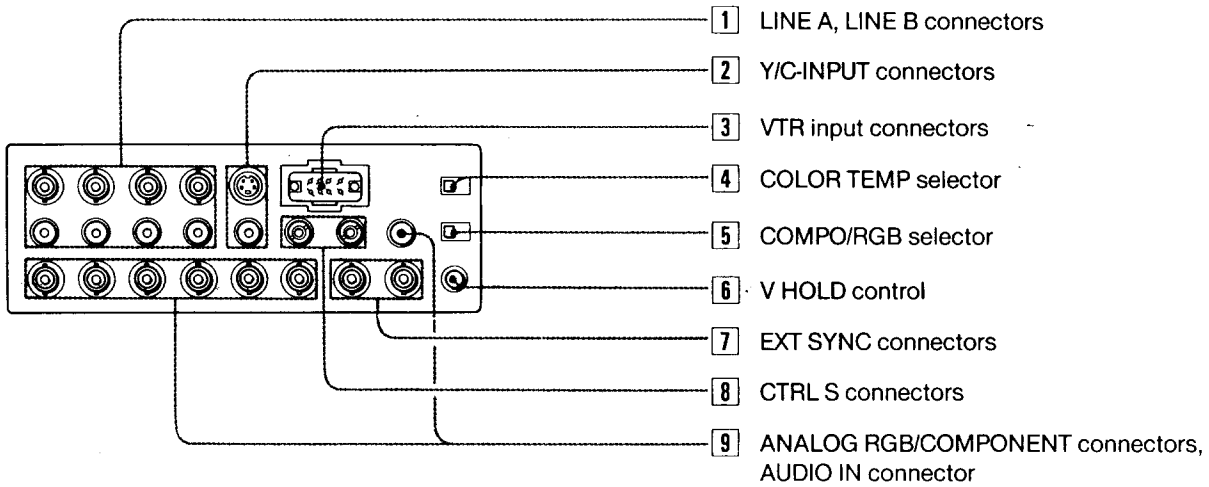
1 LINE A, LINE B connectors

2 Y/C-INPUT connectors

3 VTR input connectors

4 COLOR TEMP selector

5 COMPO/RGB selector

6 V HOLD control

7 EXT SYNC connectors

8 CTRL S connectors

9 ANALOG RGB/COMPONENT connectors, AUDIO IN connector